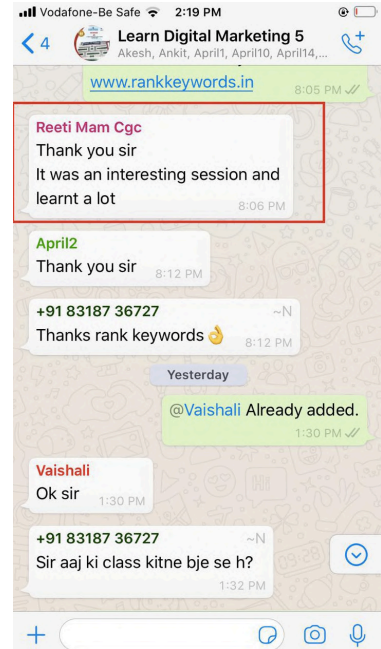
Vodafone-Be Safe 2:19 PM

4 Learn Digital Marketing 5
Akesh, Ankit, April1, April10, April14,...

www.rankkeywords.in
8:05 PM

Reeti Mam Cgc
Thank you sir
It was an interesting session and learnt a lot
8:06 PM

April2
Thank you sir
8:12 PM

+91 83187 36727 ~N
Thanks rank keywords 👌
8:12 PM

Yesterday

@Vaishali Already added.
1:30 PM

Vaishali
Ok sir
1:30 PM

+91 83187 36727 ~N
Sir aaj ki class kitne bje se h?
1:32 PM

+